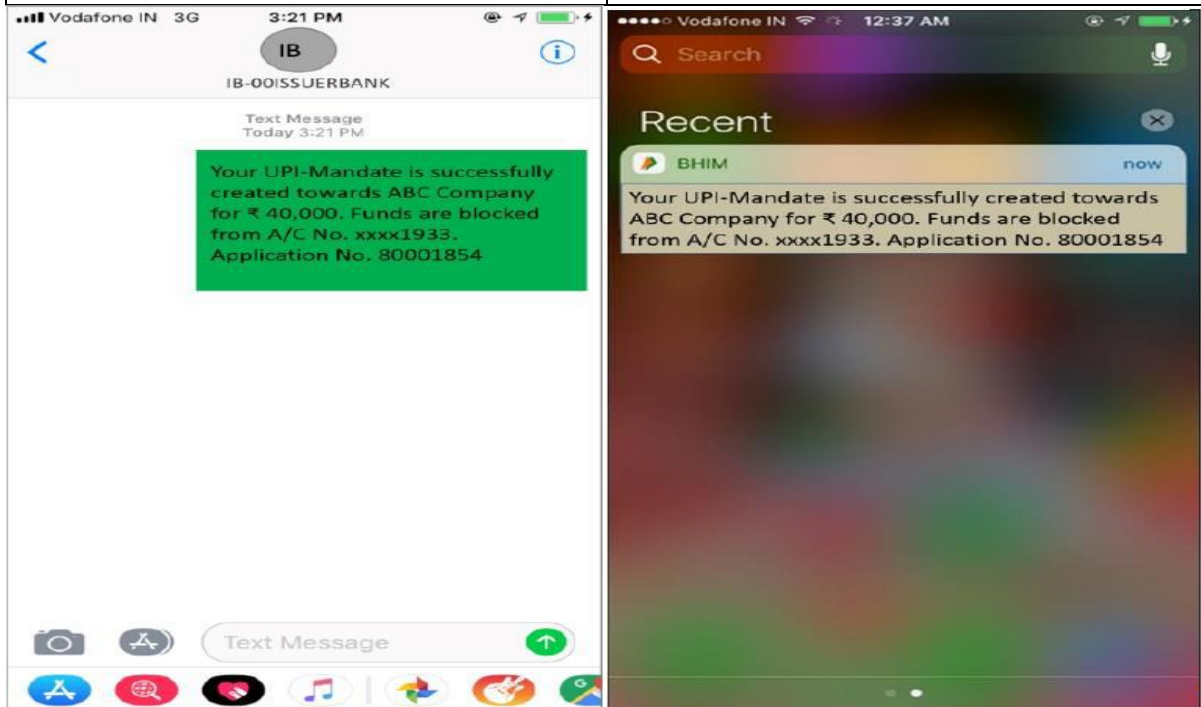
Vodafone IN 3G 3:21 PM

IB

IB-00ISSUERBANK

Text Message
Today 3:21 PM

Your UPI-Mandate is successfully created towards ABC Company for ₹ 40,000. Funds are blocked from A/C No. xxxx1933. Application No. 80001854

Text Message

Vodafone IN 12:37 AM

Search

Recent

BHIM

now

Your UPI-Mandate is successfully created towards ABC Company for ₹ 40,000. Funds are blocked from A/C No. xxxx1933. Application No. 80001854